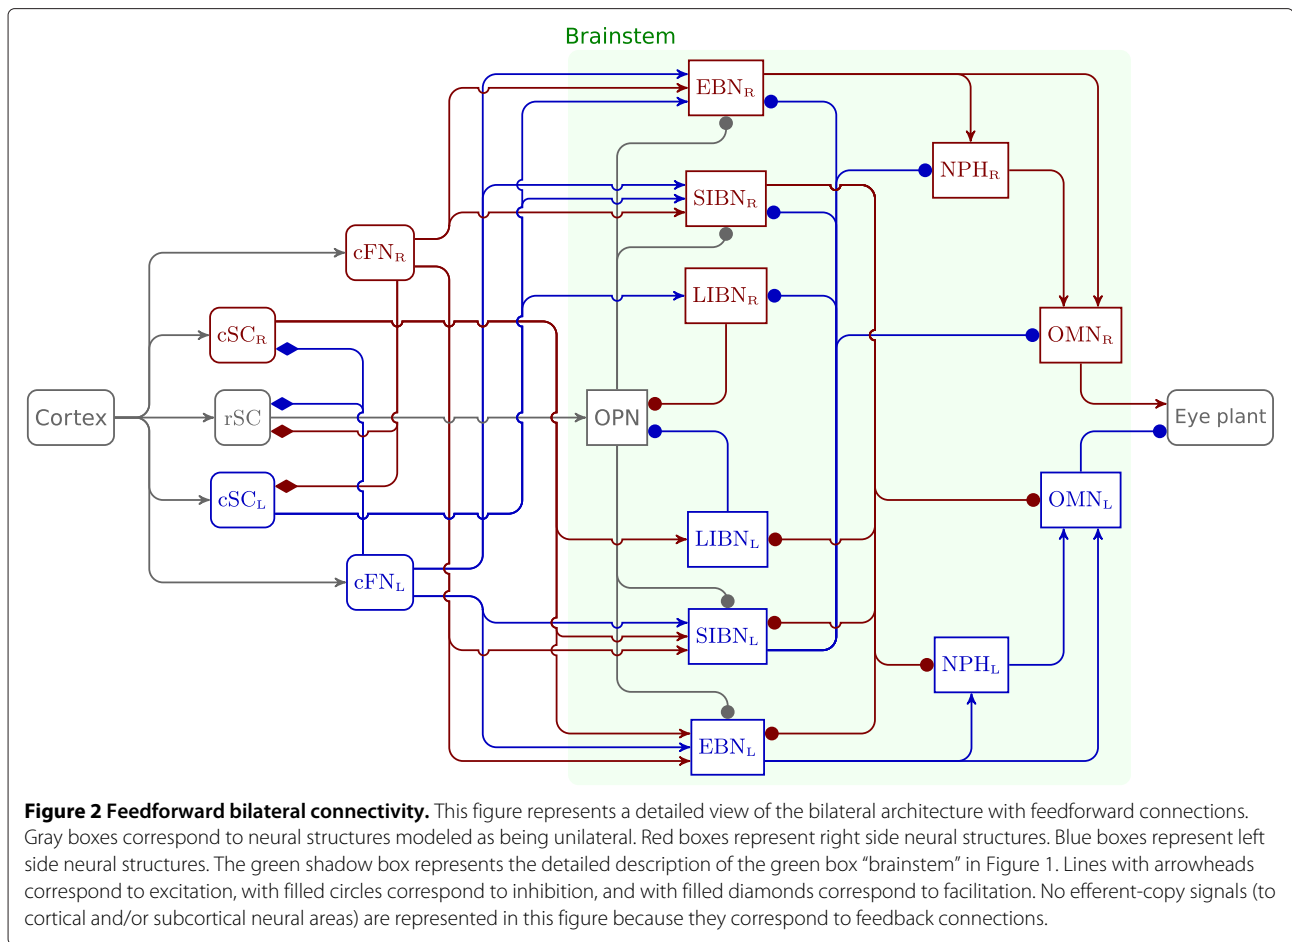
Brainstem

$EBN_R$

$NPH_R$

$SIBN_R$

$cFN_R$

$LIBN_R$

$cSC_R$

$OMN_R$

Cortex

rSC

OPN

Eye plant

$cSC_L$

$OMN_L$

$LIBN_L$

$cFN_L$

$SIBN_L$

$NPH_L$

$EBN_L$

**Figure 2 Feedforward bilateral connectivity.** This figure represents a detailed view of the bilateral architecture with feedforward connections. Gray boxes correspond to neural structures modeled as being unilateral. Red boxes represent right side neural structures. Blue boxes represent left side neural structures. The green shadow box represents the detailed description of the green box “brainstem” in Figure 1. Lines with arrowheads correspond to excitation, with filled circles correspond to inhibition, and with filled diamonds correspond to facilitation. No efferent-copy signals (to cortical and/or subcortical neural areas) are represented in this figure because they correspond to feedback connections.